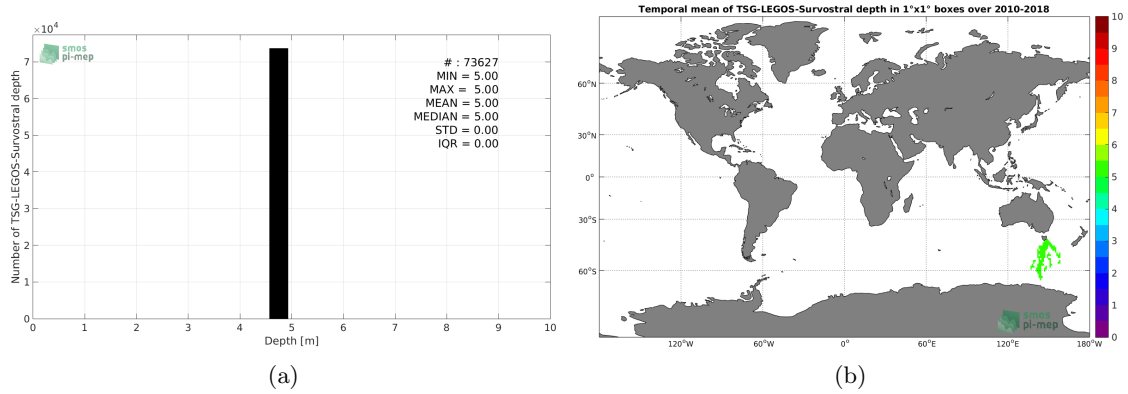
$\times10^4$

smos
pi-mep

# : 73627
MIN = 5.00
MAX = 5.00
MEAN = 5.00
MEDIAN = 5.00
STD = 0.00
IQR = 0.00

Number of TSG-LEGOS-Survostral depth

7
6
5
4
3
2
1
0

0 1 2 3 4 5 6 7 8 9 10

Depth [m]

(a)

Temporal mean of TSG-LEGOS-Survostral depth in 1°x1° boxes over 2010-2018

60°N
30°N
0°
30°S
60°S

120°W 60°W 0° 60°E 120°E 180°W

smos
pi-mep

10
9
8
7
6
5
4
3
2
1
0

(b)